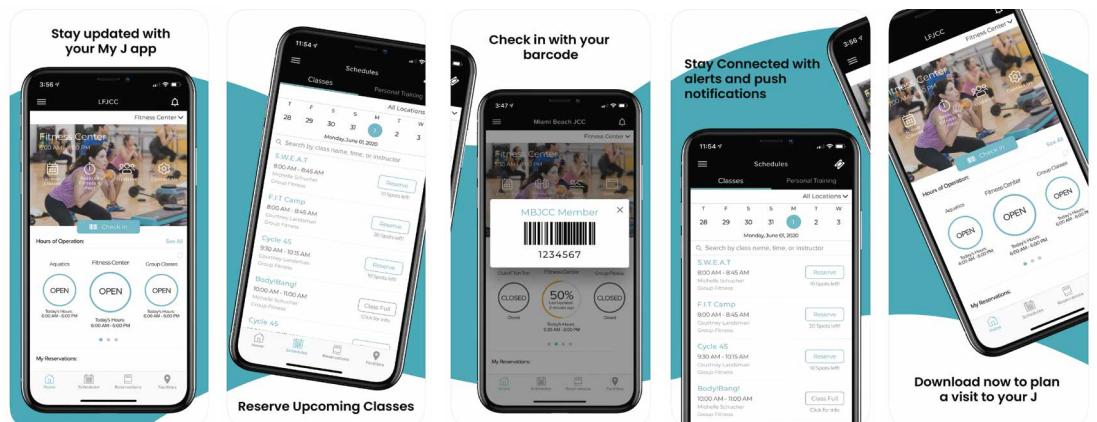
Stay updated with your My J app

LFJCC

Fitness Center

Fitness Center

Check In

Hours of Operation:

See All

Aquatics

Fitness Center

Group Classes

OPEN

OPEN

OPEN

Today's Hours
6:00 AM - 9:00 PM

Today's Hours
6:00 AM - 9:00 PM

Today's Hours
6:00 AM - 9:00 PM

My Reservations:

Home

Schedules

Reservations

Facilities

11:54

Schedules

Classes

Personal Training

All Locations

T F S S M T W

28 29 30 31 1 2 3

Monday, June 01, 2020

Search by class name, time, or instructor

S.W.E.A.T

8:00 AM - 8:45 AM

Michelle Schacher

Group Fitness

Reserve

10 Spots left

F.I.T Camp

8:00 AM - 8:45 AM

Courtney Landsman

Group Fitness

Reserve

20 Spots left

Cycle 45

9:30 AM - 10:15 AM

Courtney Landsman

Group Fitness

Reserve

10 Spots left

Body!Bang!

10:00 AM - 11:00 AM

Michelle Schacher

Group Fitness

Class Full

Click for info

Cycle 45

Home

Schedules

Reservations

Facilities

Reserve Upcoming Classes

Check in with your barcode

3:47

Miami Beach JCC

Fitness Center

Fitness Center

MBJCC Member

1234567

CLOSED

50%

CLOSED

My Reservations:

Home

Schedules

Reservations

Facilities

Stay Connected with alerts and push notifications

Schedules

Classes

Personal Training

All Locations

T F S S M T W

28 29 30 31 1 2 3

Monday, June 01, 2020

Search by class name, time, or instructor

S.W.E.A.T

8:00 AM - 8:45 AM

Michelle Schacher

Group Fitness

Reserve

10 Spots left

F.I.T Camp

8:00 AM - 8:45 AM

Courtney Landsman

Group Fitness

Reserve

20 Spots left

Cycle 45

9:30 AM - 10:15 AM

Courtney Landsman

Group Fitness

Reserve

10 Spots left

Body!Bang!

10:00 AM - 11:00 AM

Michelle Schacher

Group Fitness

Class Full

Click for info

3:56

LFJCC

Fitness Center

Fitness Center

Check In

Hours of Operation:

See All

Aquatics

Fitness Center

Group Classes

OPEN

OPEN

OPEN

Today's Hours
6:00 AM - 9:00 PM

My Reservations:

Home

Schedules

Reservations

Download now to plan a visit to your J